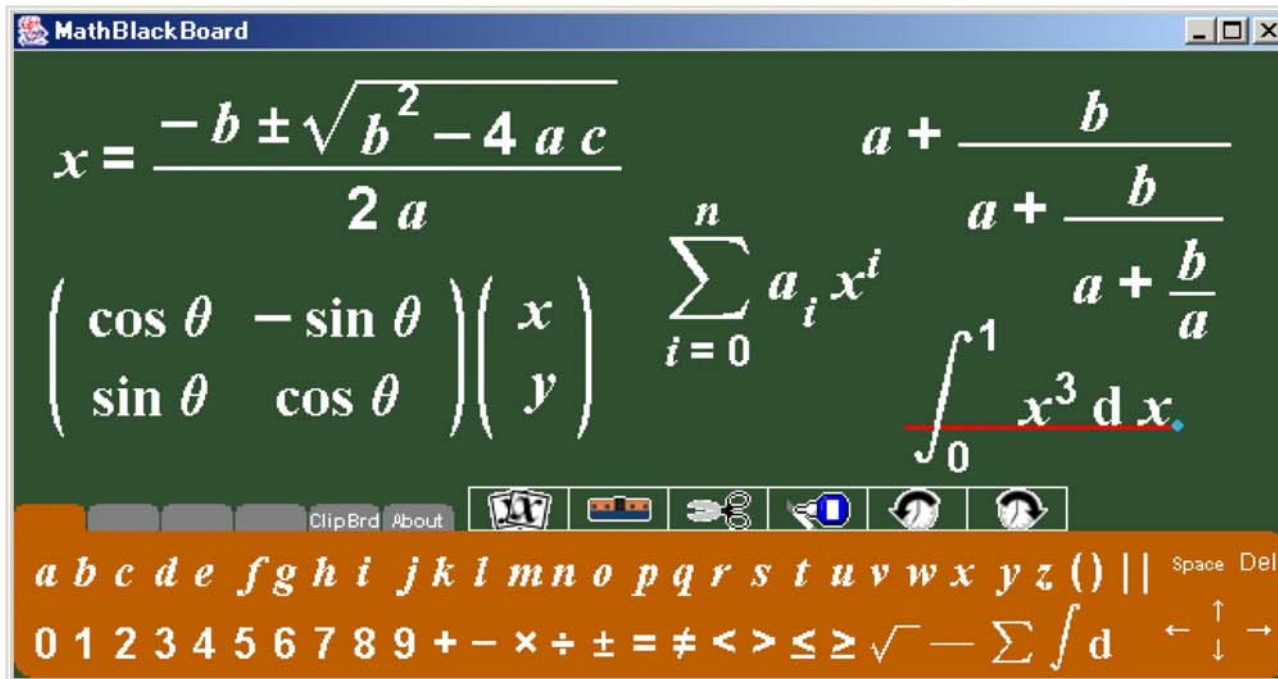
MathBlackBoard

$x = \frac{-b \pm \sqrt{b^2 - 4ac}}{2a}$

$\sum_{i=0}^{n} a_i x^i$

$a + \frac{b}{a + \frac{b}{a + \frac{b}{a}}}$

$\begin{pmatrix} \cos\theta & -\sin\theta \\ \sin\theta & \cos\theta \end{pmatrix} \begin{pmatrix} x \\ y \end{pmatrix}$

$\int_0^1 x^3 \, d x$

ClipBrd About

a b c d e f g h i j k l m n o p q r s t u v w x y z ( ) | | Space Del

0 1 2 3 4 5 6 7 8 9 + − × ÷ ± = ≠ < > ≤ ≥ √ — ∑ ∫ d ← ↑ ↓ →